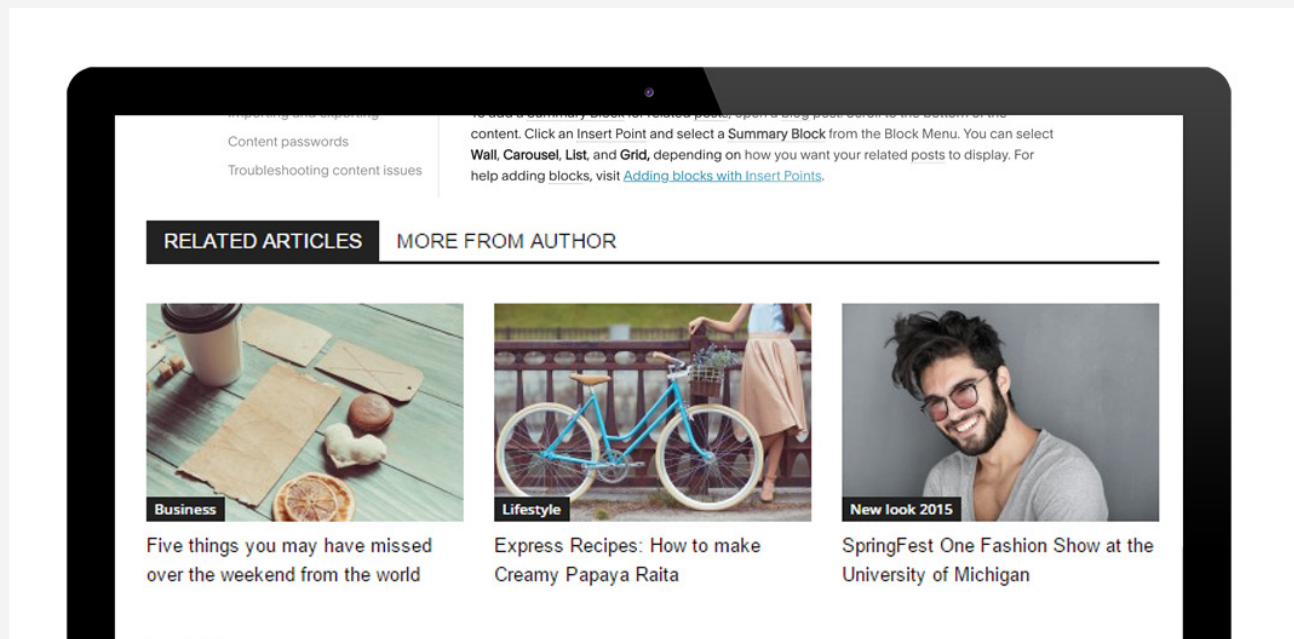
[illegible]

Content passwords

Troubleshooting content issues

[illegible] content. Click an Insert Point and select a Summary Block from the Block Menu. You can select **Wall**, **Carousel**, **List**, and **Grid**, depending on how you want your related posts to display. For help adding blocks, visit Adding blocks with Insert Points.

RELATED ARTICLES

MORE FROM AUTHOR

Business

Five things you may have missed over the weekend from the world

Lifestyle

Express Recipes: How to make Creamy Papaya Raita

New look 2015

SpringFest One Fashion Show at the University of Michigan